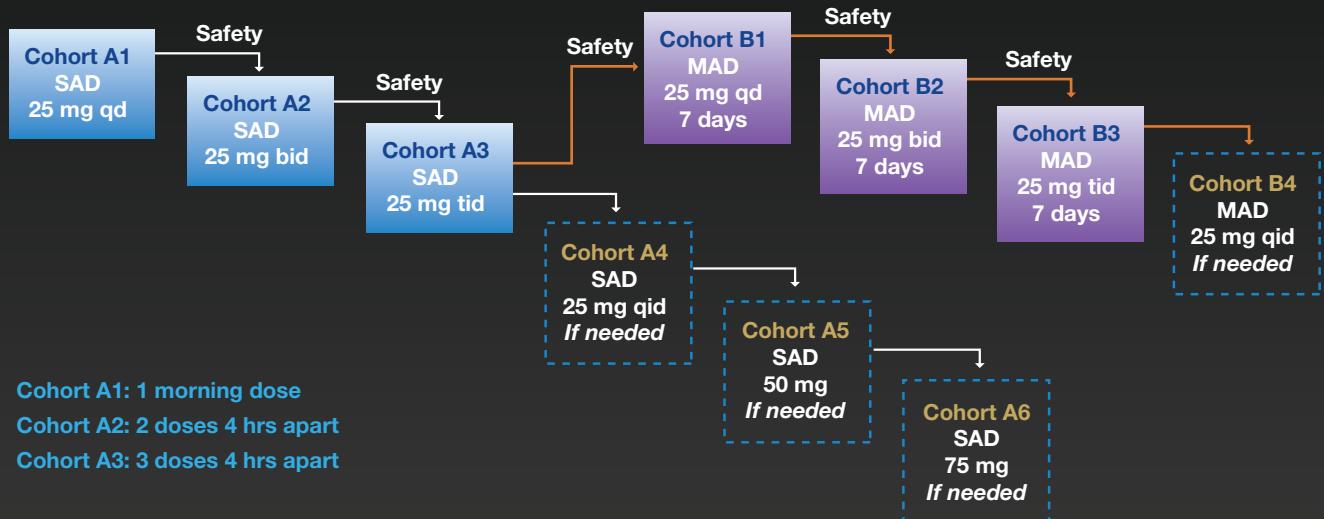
Cohort A1
SAD
25 mg qd

Safety

Cohort A2
SAD
25 mg bid

Safety

Cohort A3
SAD
25 mg tid

Safety

Cohort B1
MAD
25 mg qd
7 days

Safety

Cohort B2
MAD
25 mg bid
7 days

Safety

Cohort B3
MAD
25 mg tid
7 days

Cohort B4
MAD
25 mg qid
*If needed*

Cohort A4
SAD
25 mg qid
*If needed*

Cohort A5
SAD
50 mg
*If needed*

Cohort A6
SAD
75 mg
*If needed*

Cohort A1: 1 morning dose
Cohort A2: 2 doses 4 hrs apart
Cohort A3: 3 doses 4 hrs apart